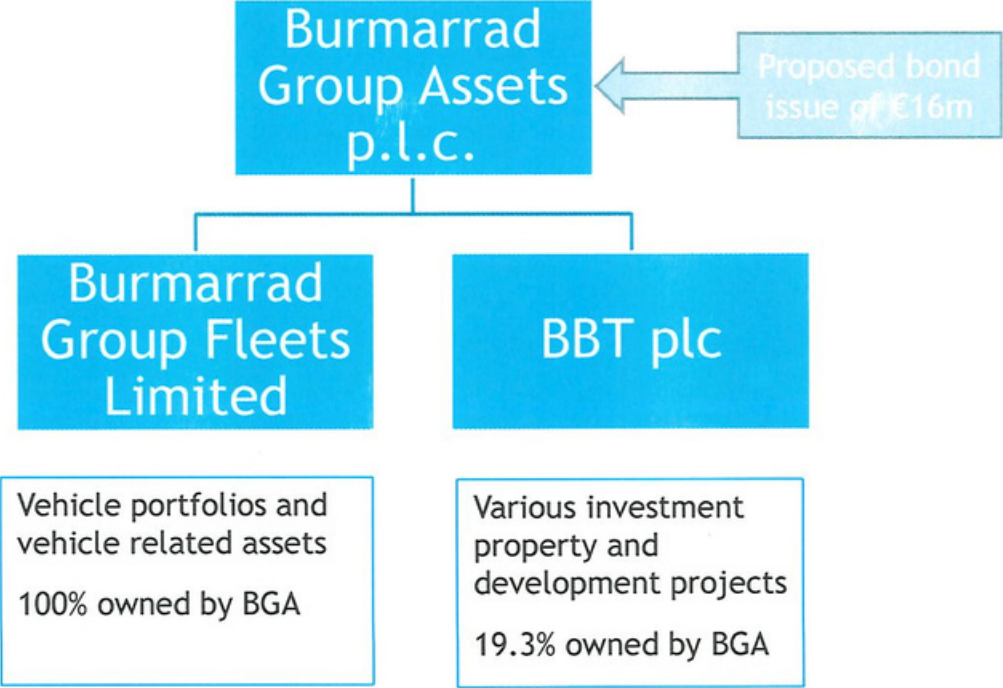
Burmarrad Group Assets p.l.c.

Proposed bond issue of €16m

Burmarrad Group Fleets Limited

BBT plc

Vehicle portfolios and vehicle related assets

100% owned by BGA

Various investment property and development projects

19.3% owned by BGA